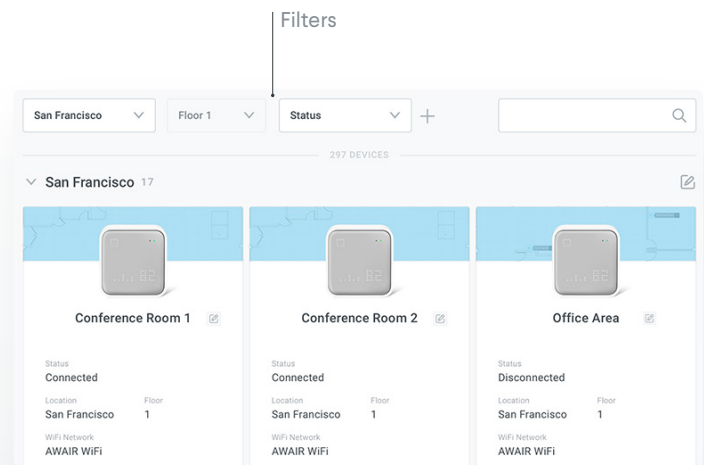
Filters

San Francisco

Floor 1

Status

+

297 DEVICES

San Francisco 17

Conference Room 1

Status
Connected

Location
San Francisco

Floor
1

WiFi Network
AWAIR WiFi

Conference Room 2

Status
Connected

Location
San Francisco

Floor
1

WiFi Network
AWAIR WiFi

Office Area

Status
Disconnected

Location
San Francisco

Floor
1

WiFi Network
AWAIR WiFi